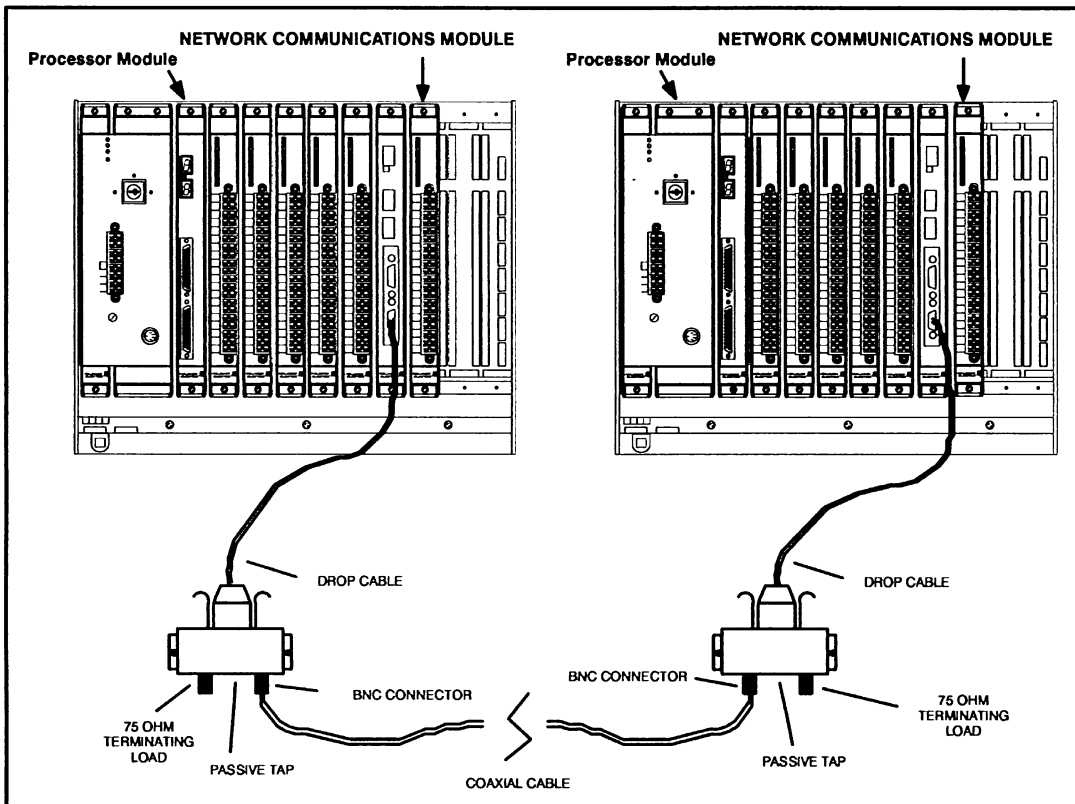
NETWORK COMMUNICATIONS MODULE

Processor Module

NETWORK COMMUNICATIONS MODULE

Processor Module

DROP CABLE

DROP CABLE

BNC CONNECTOR

BNC CONNECTOR

75 OHM TERMINATING LOAD

PASSIVE TAP

COAXIAL CABLE

PASSIVE TAP

75 OHM TERMINATING LOAD